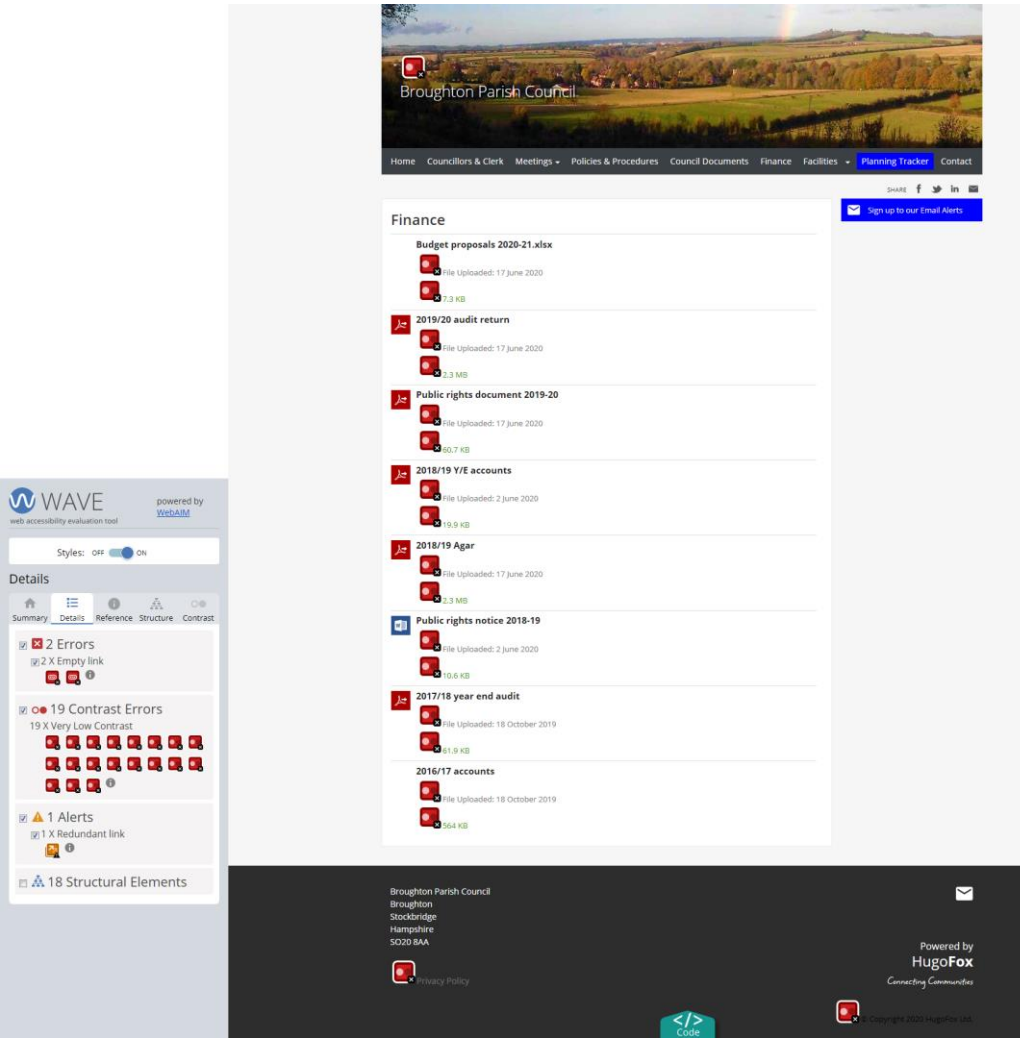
Broughton Parish Council

Home Councillors & Clerk Meetings Policies & Procedures Council Documents Finance Facilities Planning Tracker Contact

SHARE

Sign up to our Email Alerts

Finance

Budget proposals 2020-21.xlsx
File Uploaded: 17 June 2020
7.3 KB

2019/20 audit return
File Uploaded: 17 June 2020
2.3 MB

Public rights document 2019-20
File Uploaded: 17 June 2020
60.7 KB

2018/19 Y/E accounts
File Uploaded: 2 June 2020
19.9 KB

2018/19 Agar
File Uploaded: 17 June 2020
2.3 MB

Public rights notice 2018-19
File Uploaded: 2 June 2020
10.6 KB

2017/18 year end audit
File Uploaded: 18 October 2019
61.9 KB

2016/17 accounts
File Uploaded: 18 October 2019
564 KB

WAVE
web accessibility evaluation tool
powered by WebAIM

Styles: OFF ON

Details

Summary Details Reference Structure Contrast

2 Errors
2 X Empty link

19 Contrast Errors
19 X Very Low Contrast

1 Alerts
1 X Redundant link

18 Structural Elements

Broughton Parish Council
Broughton
Stockbridge
Hampshire
SO20 8AA

Privacy Policy

Powered by
HugoFox
Connecting Communities

Code

Copyright 2020 HugoFox Ltd.